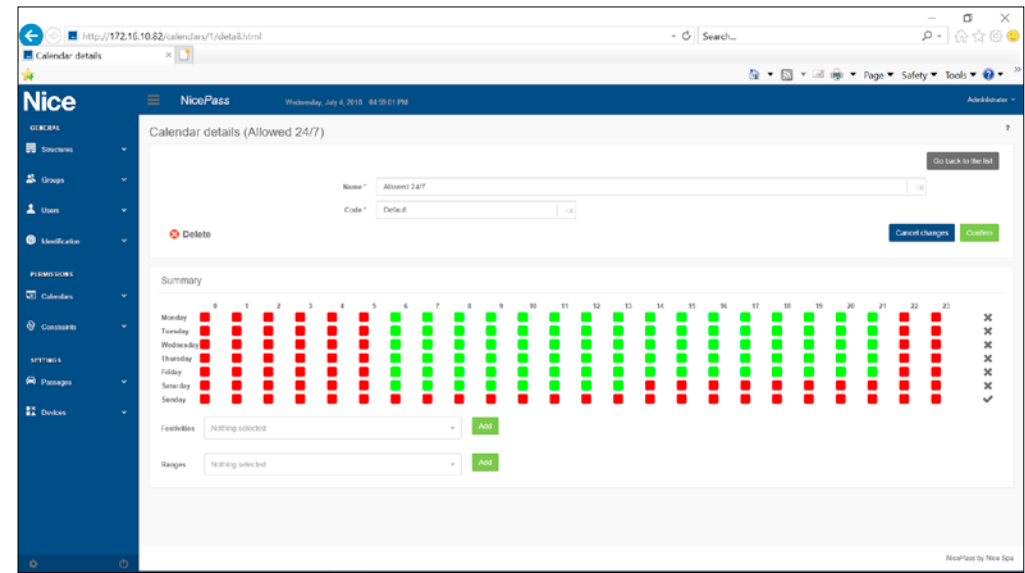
http://172.16.10.82/calendars/1/detail.html
Search...
Calendar details
Page ▾ Safety ▾ Tools ▾

Nice
NicePass
Wednesday, July 4, 2018 - 04:59:01 PM
Administrator

GENERAL
Structures
Groups
Users
Identification
PERMISSIONS
Calendars
Constraints
SETTINGS
Passages
Devices

Calendar details (Allowed 24/7)

Go back to the list

Name * Allowed 24/7
Code * Default

Delete
Cancel changes
Confirm

Summary

0 1 2 3 4 5 6 7 8 9 10 11 12 13 14 15 16 17 18 19 20 21 22 23

Monday
Tuesday
Wednesday
Thursday
Friday
Saturday
Sunday

Festivities Nothing selected Add
Ranges Nothing selected Add

NicePass by Nice Spa